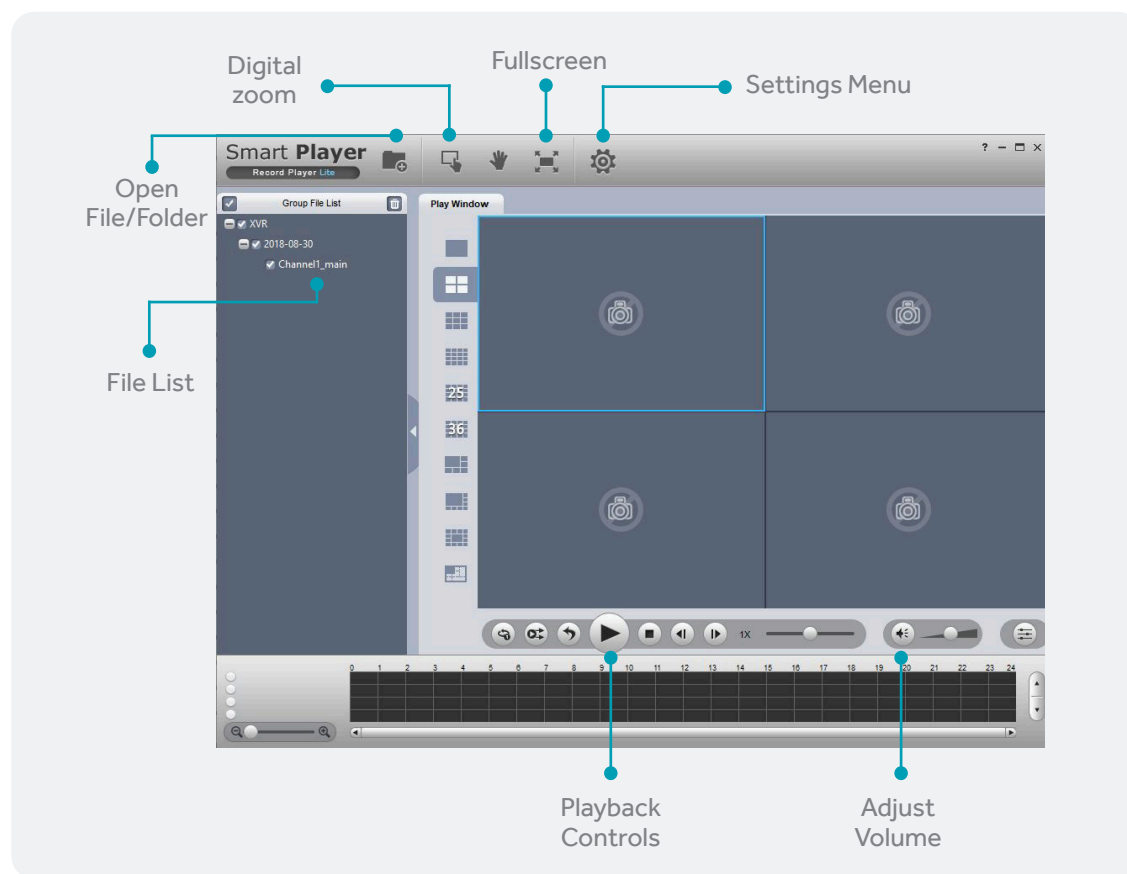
Digital zoom

Fullscreen

Settings Menu

Open File/Folder

Smart Player
Record Player Lite

? – □ ×

Group File List

XVR
2018-08-30
Channel1_main

Play Window

25
36

File List

1X

0 1 2 3 4 5 6 7 8 9 10 11 12 13 14 15 16 17 18 19 20 21 22 23 24

Playback Controls

Adjust Volume